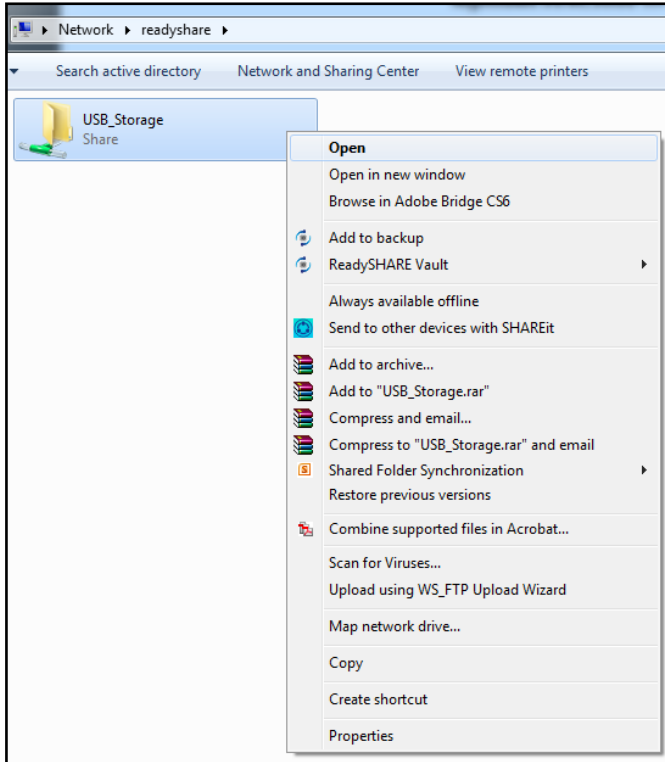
Network ▸ readyshare ▸

Search active directory Network and Sharing Center View remote printers

USB_Storage
Share

Open
Open in new window
Browse in Adobe Bridge CS6
Add to backup
ReadySHARE Vault
Always available offline
Send to other devices with SHAREit
Add to archive...
Add to "USB_Storage.rar"
Compress and email...
Compress to "USB_Storage.rar" and email
Shared Folder Synchronization
Restore previous versions
Combine supported files in Acrobat...
Scan for Viruses...
Upload using WS_FTP Upload Wizard
Map network drive...
Copy
Create shortcut
Properties